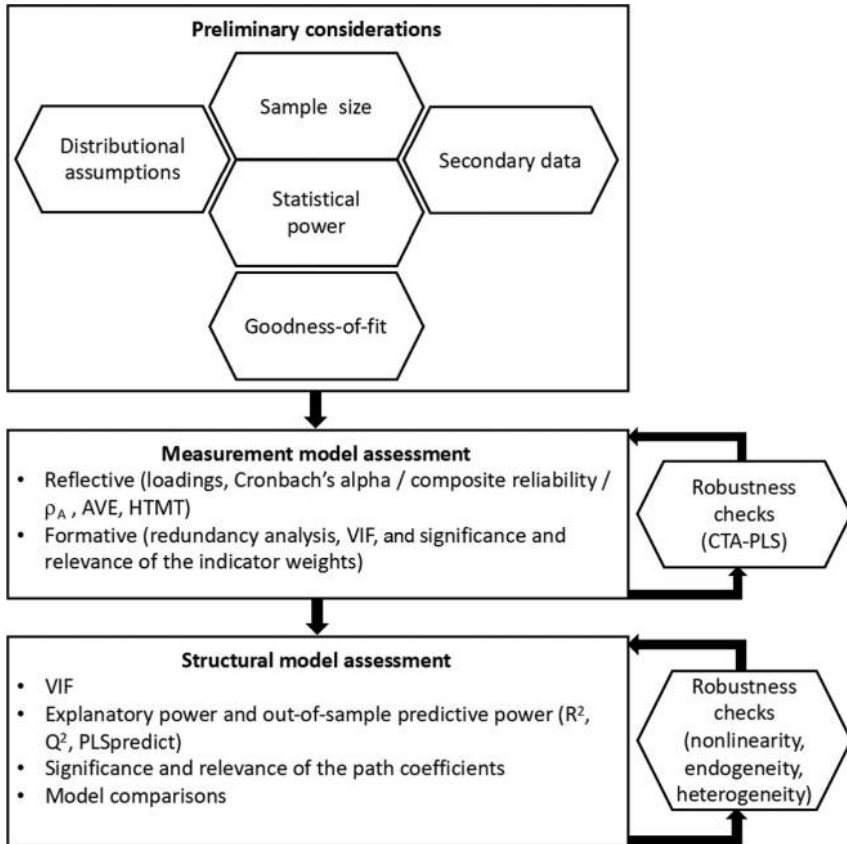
Preliminary considerations

Distributional assumptions

Sample size

Statistical power

Secondary data

Goodness-of-fit

Measurement model assessment
• Reflective (loadings, Cronbach's alpha / composite reliability / $\rho_A$ , AVE, HTMT)
• Formative (redundancy analysis, VIF, and significance and relevance of the indicator weights)

Robustness checks (CTA-PLS)

Structural model assessment
• VIF
• Explanatory power and out-of-sample predictive power ($R^2$, $Q^2$, PLSpredict)
• Significance and relevance of the path coefficients
• Model comparisons

Robustness checks (nonlinearity, endogeneity, heterogeneity)